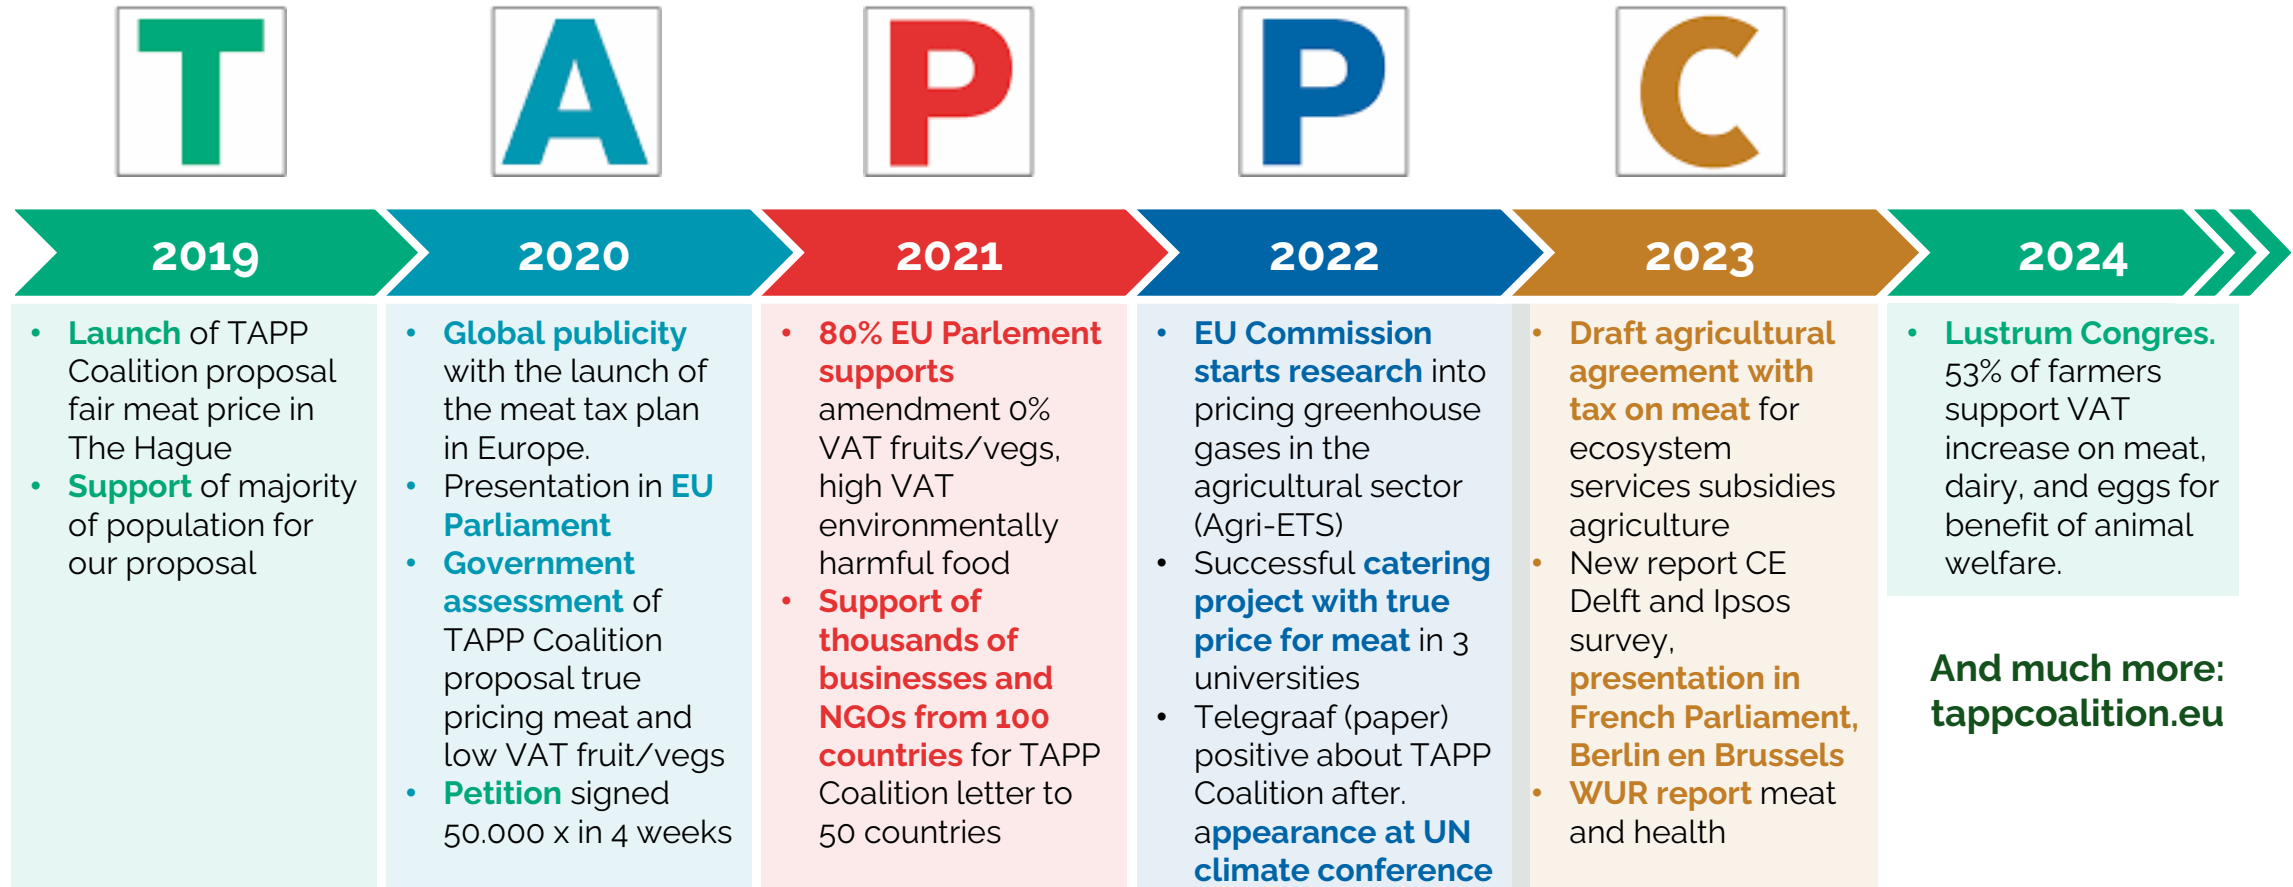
T A P P C

2019

- Launch of TAPP Coalition proposal fair meat price in The Hague
- Support of majority of population for our proposal

2020

- Global publicity with the launch of the meat tax plan in Europe.
- Presentation in EU Parliament
- Government assessment of TAPP Coalition proposal true pricing meat and low VAT fruit/vegs
- Petition signed 50.000 x in 4 weeks

2021

- 80% EU Parlement supports amendment 0% VAT fruits/vegs, high VAT environmentally harmful food
- Support of thousands of businesses and NGOs from 100 countries for TAPP Coalition letter to 50 countries

2022

- EU Commission starts research into pricing greenhouse gases in the agricultural sector (Agri-ETS)
- Successful catering project with true price for meat in 3 universities
- Telegraaf (paper) positive about TAPP Coalition after. appearance at UN climate conference

2023

- Draft agricultural agreement with tax on meat for ecosystem services subsidies agriculture
- New report CE Delft and Ipsos survey, presentation in French Parliament, Berlin en Brussels
- WUR report meat and health

2024

- Lustrum Congres. 53% of farmers support VAT increase on meat, dairy, and eggs for benefit of animal welfare.

And much more: tappcoalition.eu